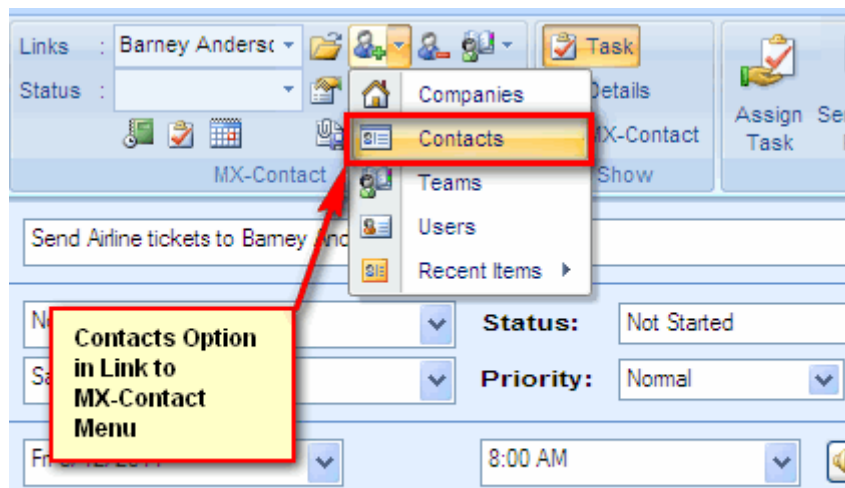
Links : Barney Anderso
Status :
MX-Contact
Task
Details
MX-Contact
Show
Assign Task
Se

Companies
Contacts
Teams
Users
Recent Items

Send Airline tickets to Barney And

Ne
Sa
Fr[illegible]

Contacts Option in Link to MX-Contact Menu

Status: Not Started
Priority: Normal
8:00 AM